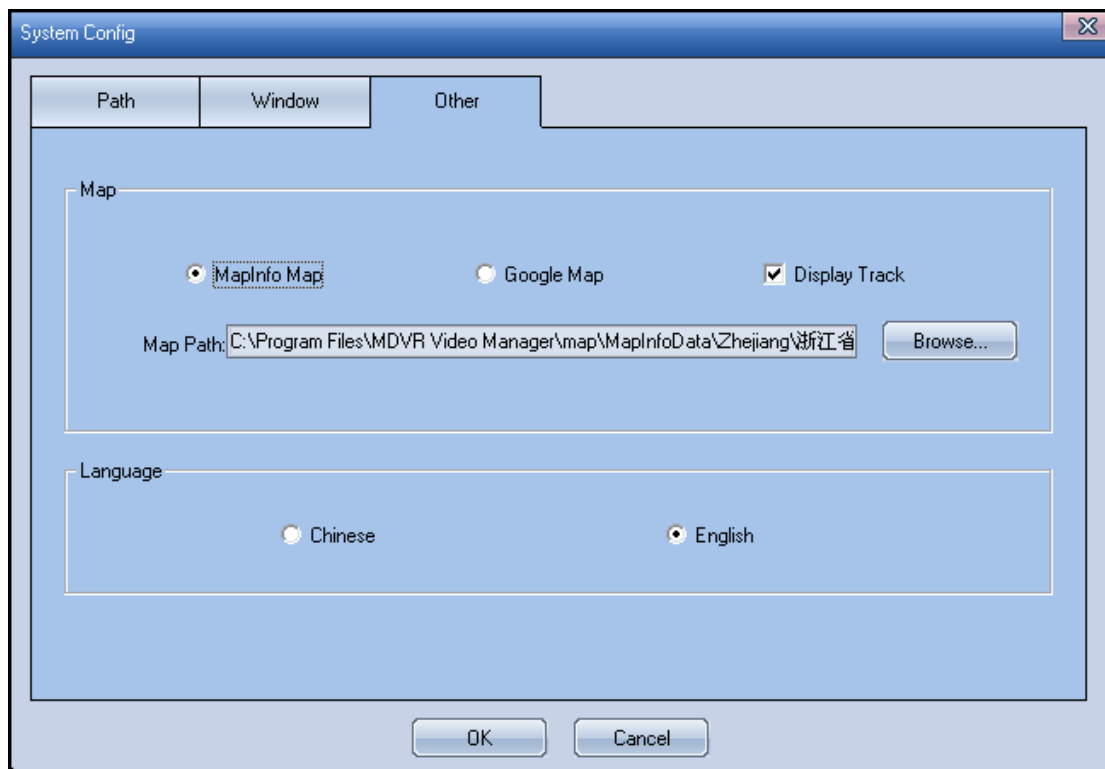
System Config

Path | Window | Other

Map

MapInfo Map
Google Map
Display Track

Map Path: C:\Program Files\MDVR Video Manager\map\MapInfoData\Zhejiang\浙江省
Browse...

Language

Chinese
English

OK
Cancel